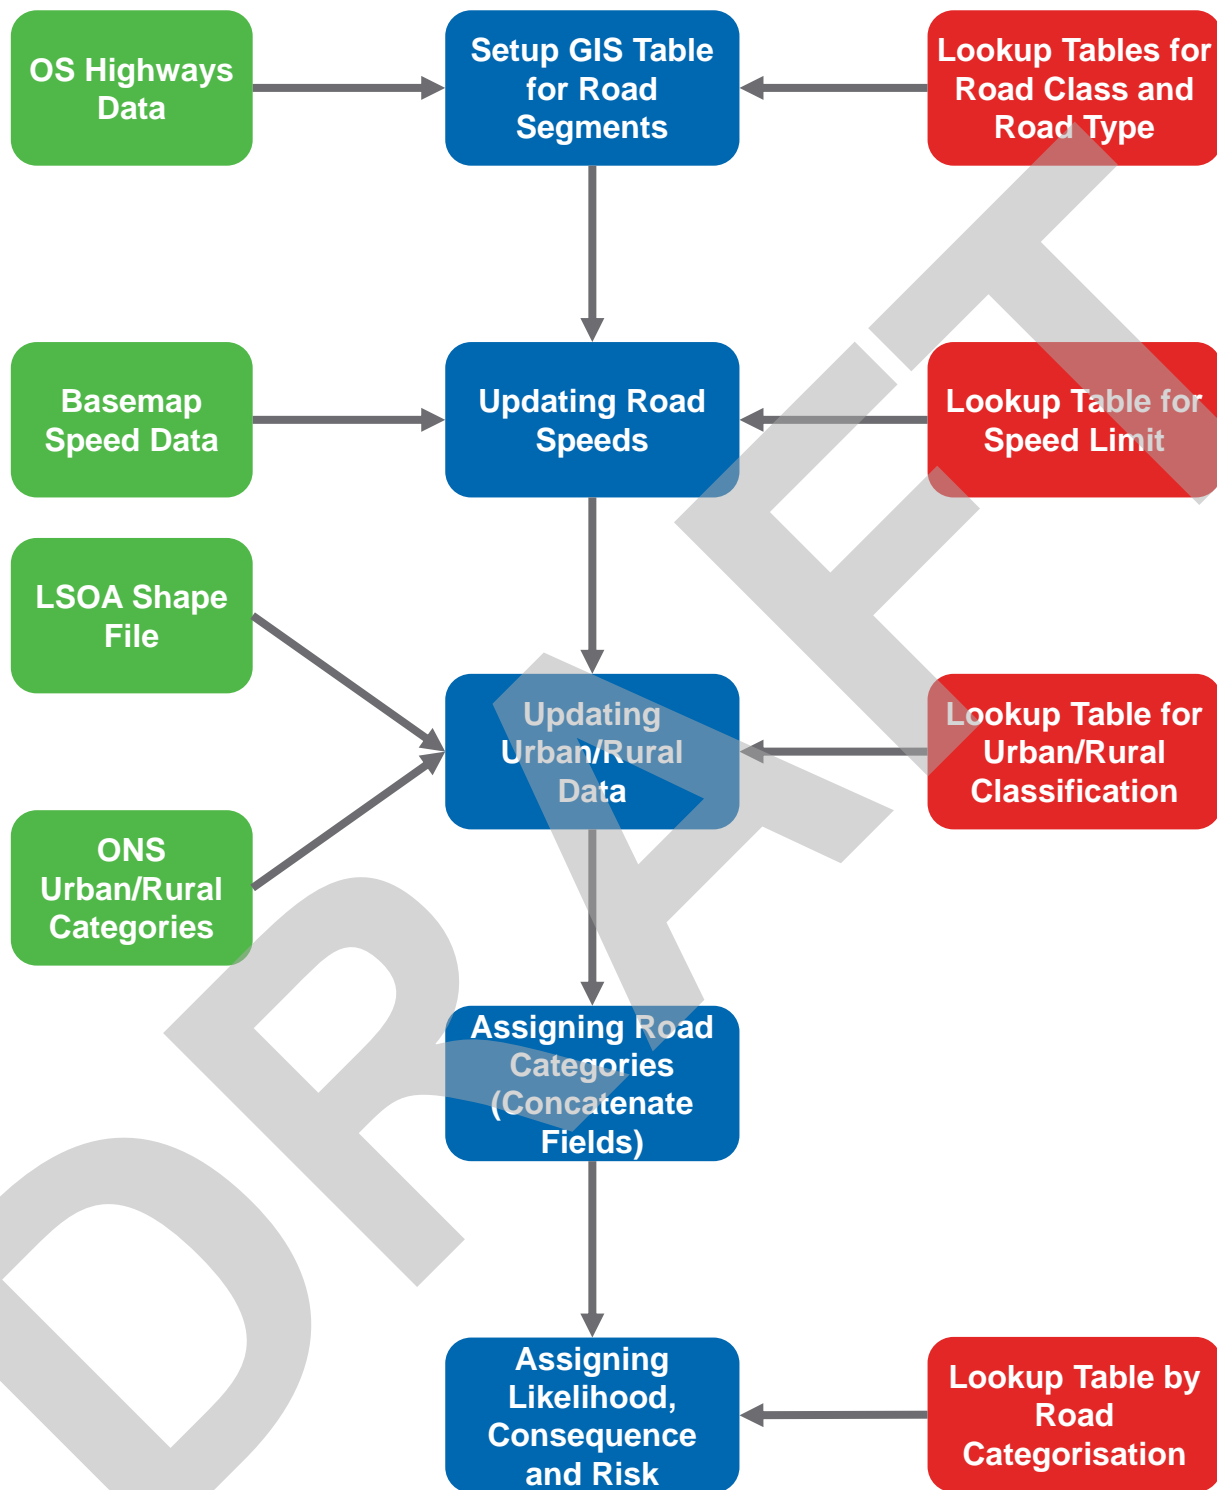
OS Highways Data

Setup GIS Table for Road Segments

Lookup Tables for Road Class and Road Type

Basemap Speed Data

Updating Road Speeds

Lookup Table for Speed Limit

LSOA Shape File

Updating Urban/Rural Data

Lookup Table for Urban/Rural Classification

ONS Urban/Rural Categories

Assigning Road Categories (Concatenate Fields)

Assigning Likelihood, Consequence and Risk

Lookup Table by Road Categorisation

DRAFT